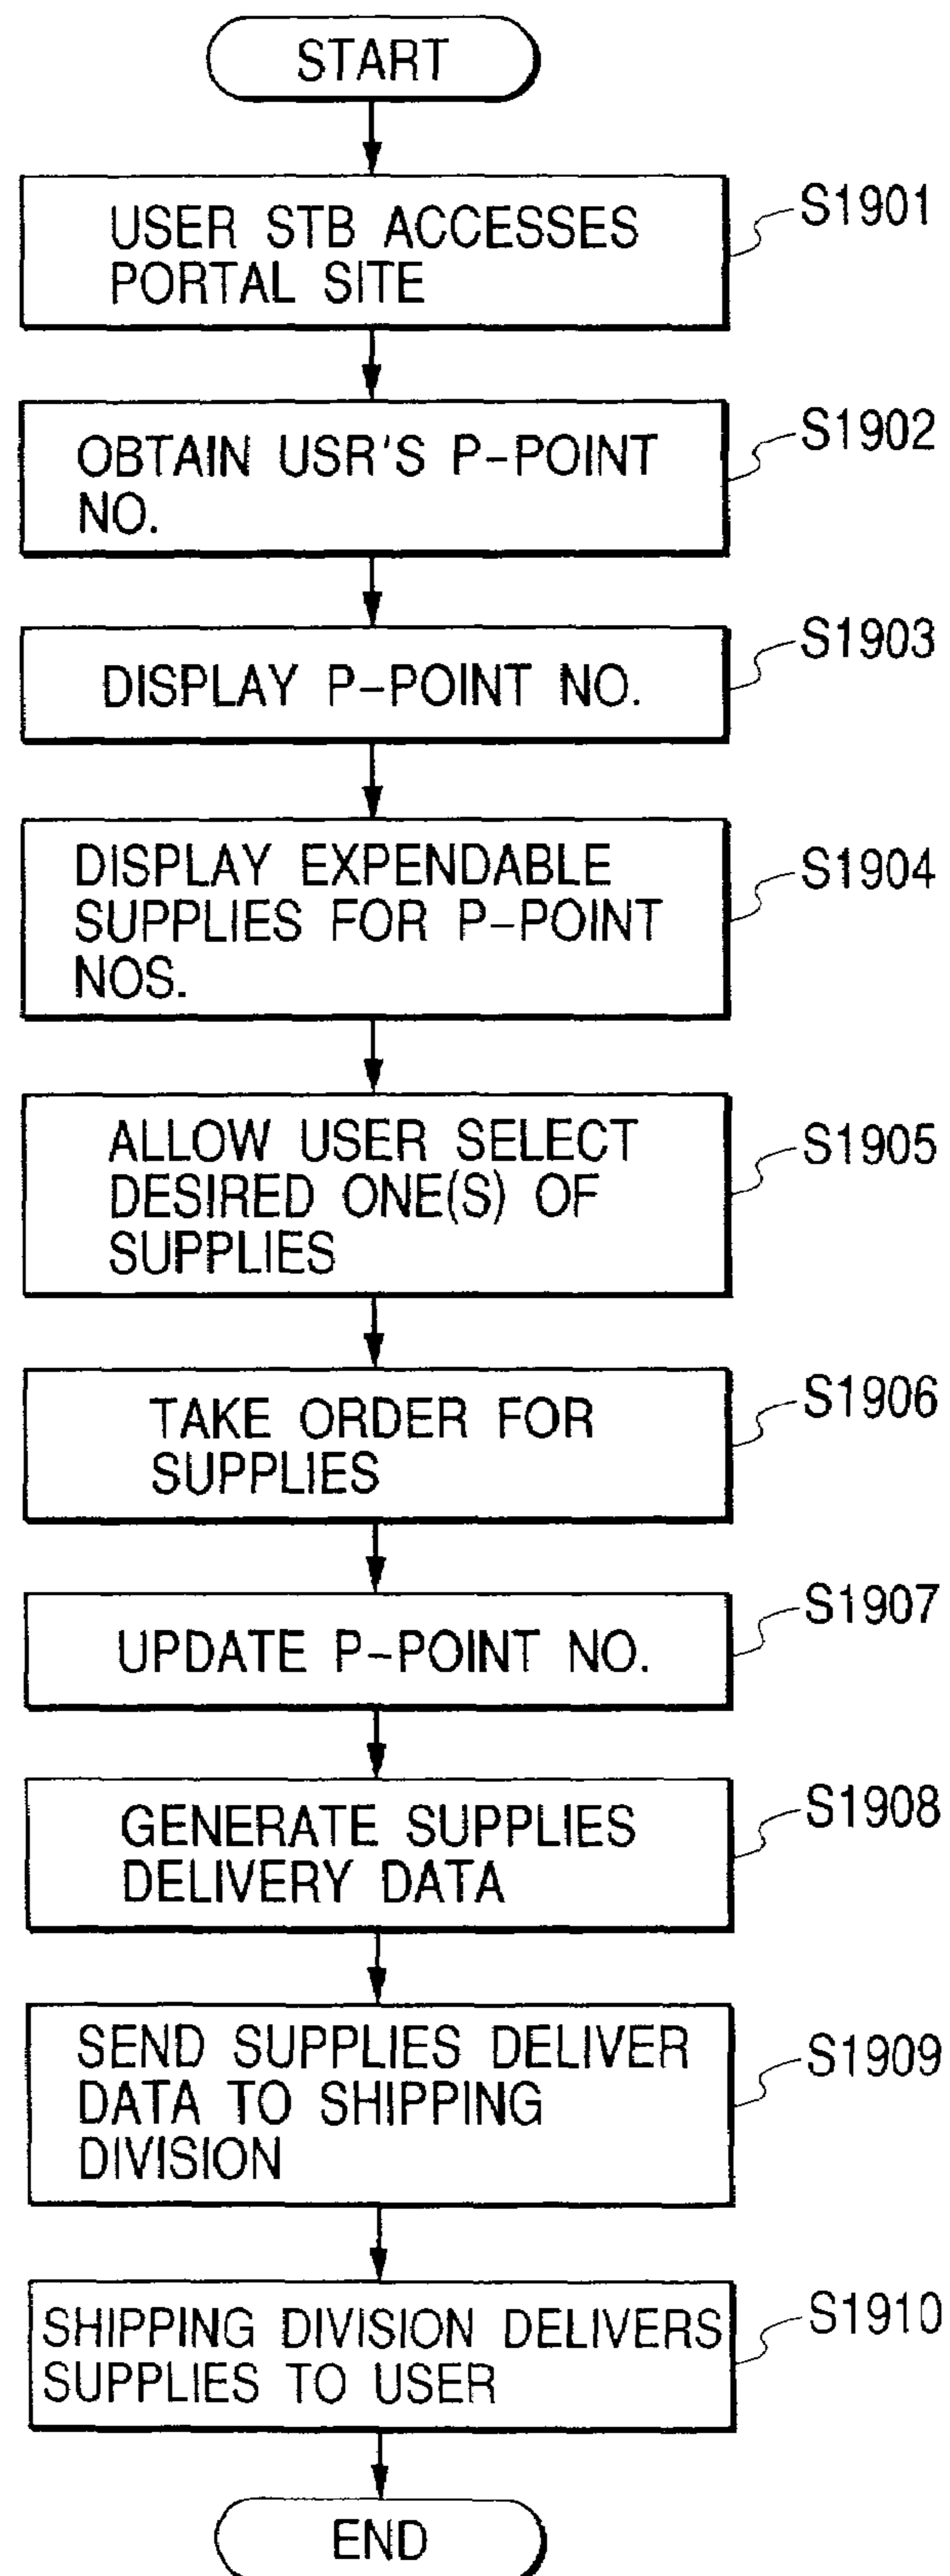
START

USER STB ACCESSES PORTAL SITE

S1901

OBTAIN USR'S P-POINT NO.

S1902

DISPLAY P-POINT NO.

S1903

DISPLAY EXPENDABLE SUPPLIES FOR P-POINT NOS.

S1904

ALLOW USER SELECT DESIRED ONE(S) OF SUPPLIES

S1905

TAKE ORDER FOR SUPPLIES

S1906

UPDATE P-POINT NO.

S1907

GENERATE SUPPLIES DELIVERY DATA

S1908

SEND SUPPLIES DELIVER DATA TO SHIPPING DIVISION

S1909

SHIPPING DIVISION DELIVERS SUPPLIES TO USER

S1910

END